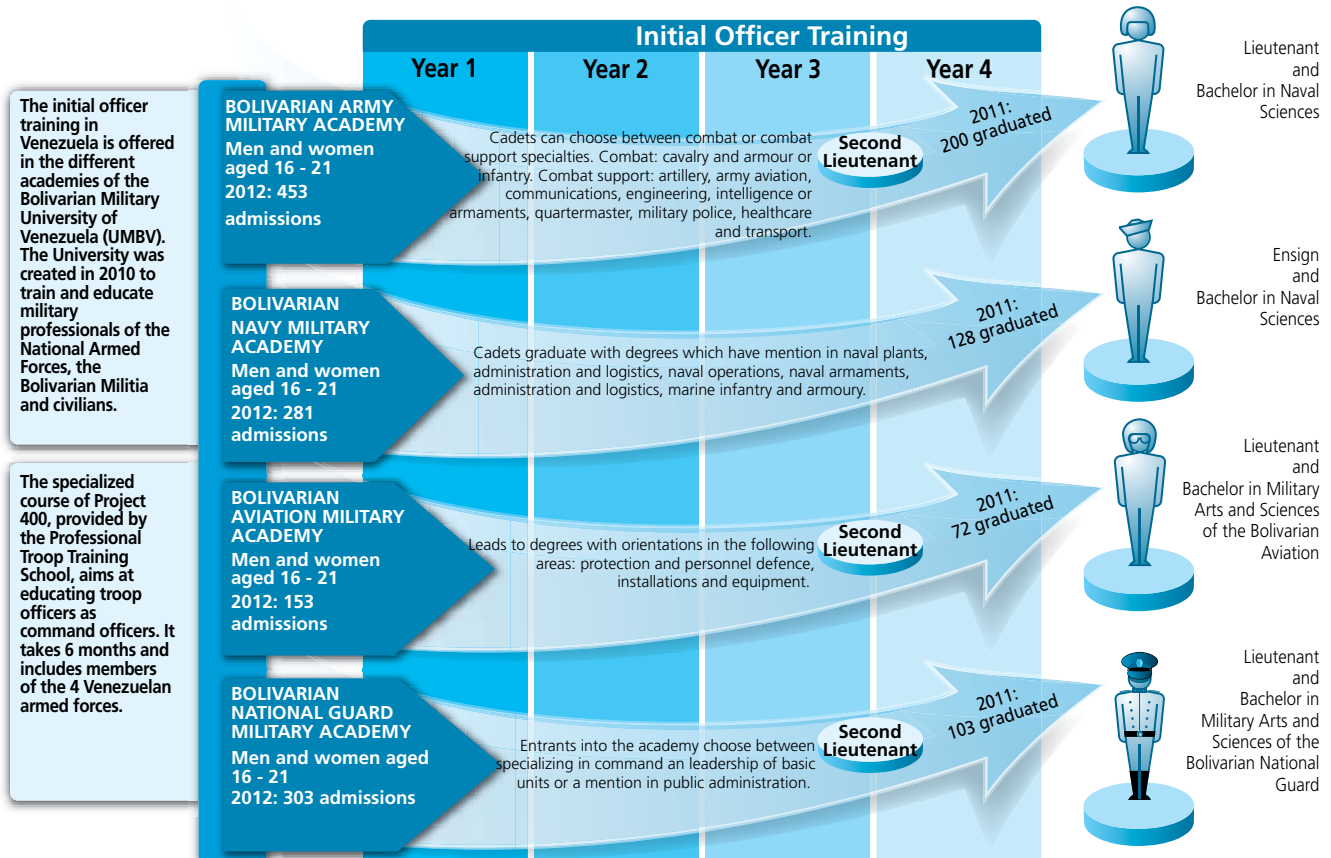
Initial Officer Training

Year 1
Year 2
Year 3
Year 4

The initial officer training in Venezuela is offered in the different academies of the Bolivarian Military University of Venezuela (UMBV). The University was created in 2010 to train and educate military professionals of the National Armed Forces, the Bolivarian Militia and civilians.

The specialized course of Project 400, provided by the Professional Troop Training School, aims at educating troop officers as command officers. It takes 6 months and includes members of the 4 Venezuelan armed forces.

BOLIVARIAN ARMY MILITARY ACADEMY
Men and women aged 16 - 21
2012: 453 admissions

Cadets can choose between combat or combat support specialties. Combat: cavalry and armour or infantry. Combat support: artillery, army aviation, communications, engineering, intelligence or armaments, quartermaster, military police, healthcare and transport.

Second Lieutenant

2011: 200 graduated

Lieutenant and Bachelor in Naval Sciences

BOLIVARIAN NAVY MILITARY ACADEMY
Men and women aged 16 - 21
2012: 281 admissions

Cadets graduate with degrees which have mention in naval plants, administration and logistics, naval operations, naval armaments, administration and logistics, marine infantry and armoury.

2011: 128 graduated

Ensign and Bachelor in Naval Sciences

BOLIVARIAN AVIATION MILITARY ACADEMY
Men and women aged 16 - 21
2012: 153 admissions

Leads to degrees with orientations in the following areas: protection and personnel defence, installations and equipment.

Second Lieutenant

2011: 72 graduated

Lieutenant and Bachelor in Military Arts and Sciences of the Bolivarian Aviation

BOLIVARIAN NATIONAL GUARD MILITARY ACADEMY
Men and women aged 16 - 21
2012: 303 admissions

Entrants into the academy choose between specializing in command an leadership of basic units or a mention in public administration.

Second Lieutenant

2011: 103 graduated

Lieutenant and Bachelor in Military Arts and Sciences of the Bolivarian National Guard